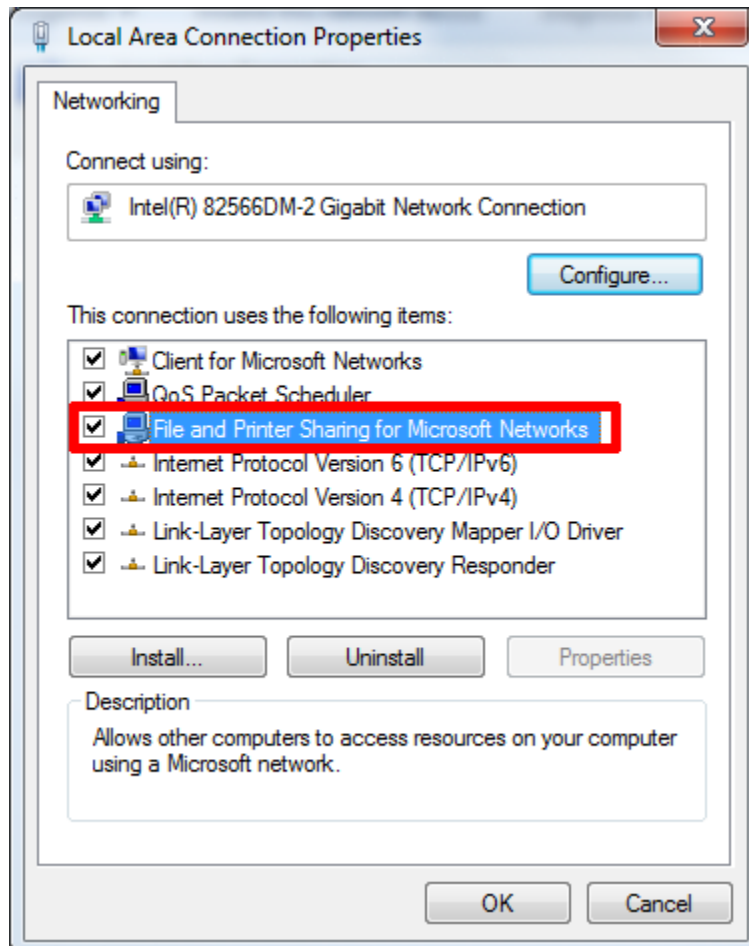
Local Area Connection Properties

Networking

Connect using:

Intel(R) 82566DM-2 Gigabit Network Connection

Configure...

This connection uses the following items:

Client for Microsoft Networks
QoS Packet Scheduler
File and Printer Sharing for Microsoft Networks
Internet Protocol Version 6 (TCP/IPv6)
Internet Protocol Version 4 (TCP/IPv4)
Link-Layer Topology Discovery Mapper I/O Driver
Link-Layer Topology Discovery Responder

Install... Uninstall Properties

Description

Allows other computers to access resources on your computer using a Microsoft network.

OK Cancel